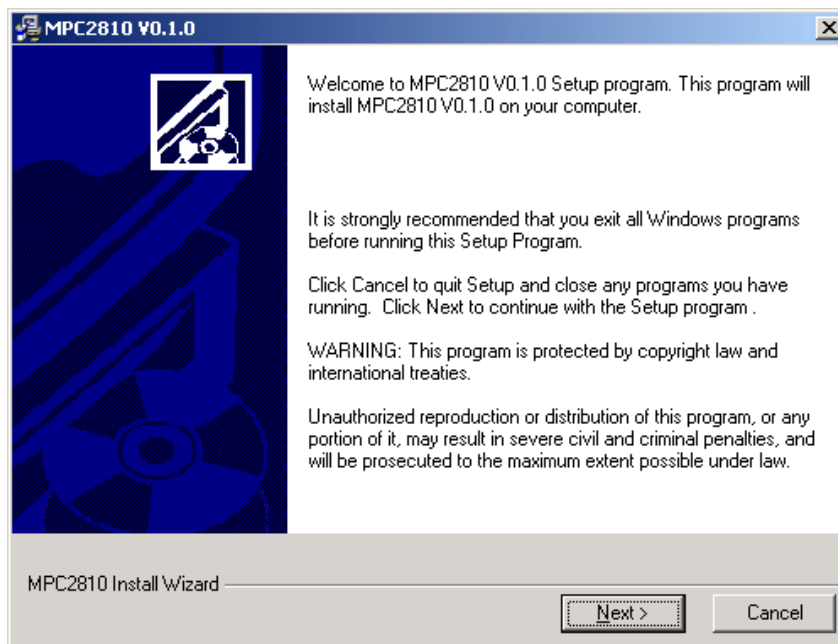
MPC2810 V0.1.0

Welcome to MPC2810 V0.1.0 Setup program. This program will install MPC2810 V0.1.0 on your computer.

It is strongly recommended that you exit all Windows programs before running this Setup Program.

Click Cancel to quit Setup and close any programs you have running. Click Next to continue with the Setup program .

WARNING: This program is protected by copyright law and international treaties.

Unauthorized reproduction or distribution of this program, or any portion of it, may result in severe civil and criminal penalties, and will be prosecuted to the maximum extent possible under law.

MPC2810 Install Wizard

Next >

Cancel